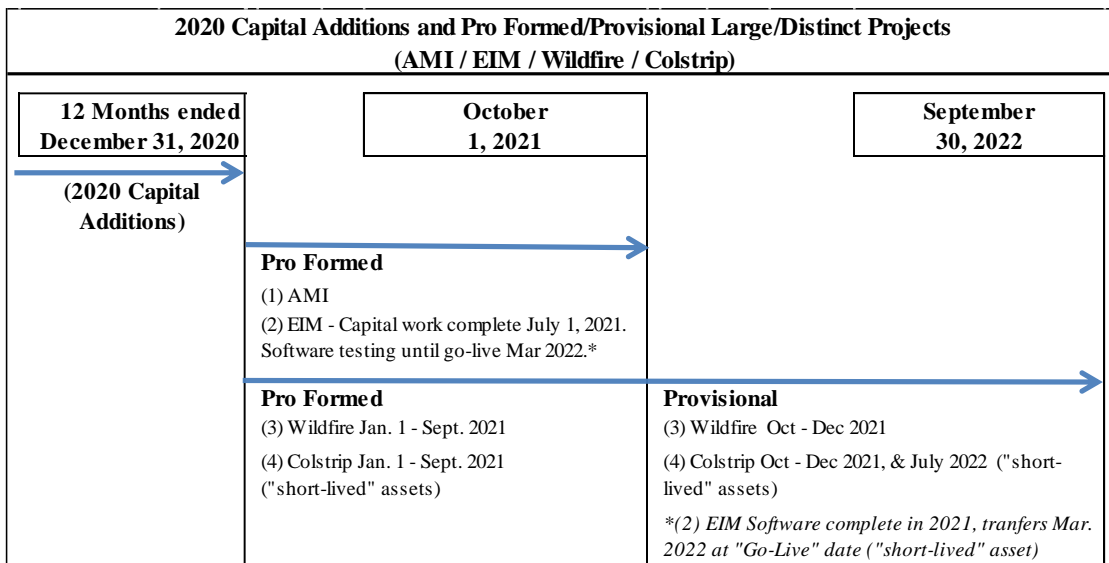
2020 Capital Additions and Pro Formed/Provisional Large/Distinct Projects
(AMI / EIM / Wildfire / Colstrip)

12 Months ended December 31, 2020

October 1, 2021

September 30, 2022

(2020 Capital Additions)

Pro Formed
(1) AMI
(2) EIM - Capital work complete July 1, 2021. Software testing until go-live Mar 2022.*

Pro Formed
(3) Wildfire Jan. 1 - Sept. 2021
(4) Colstrip Jan. 1 - Sept. 2021 ("short-lived" assets)

Provisional
(3) Wildfire Oct - Dec 2021
(4) Colstrip Oct - Dec 2021, & July 2022 ("short-lived" assets)
*(2) EIM Software complete in 2021, tranfers Mar. 2022 at "Go-Live" date ("short-lived" asset)